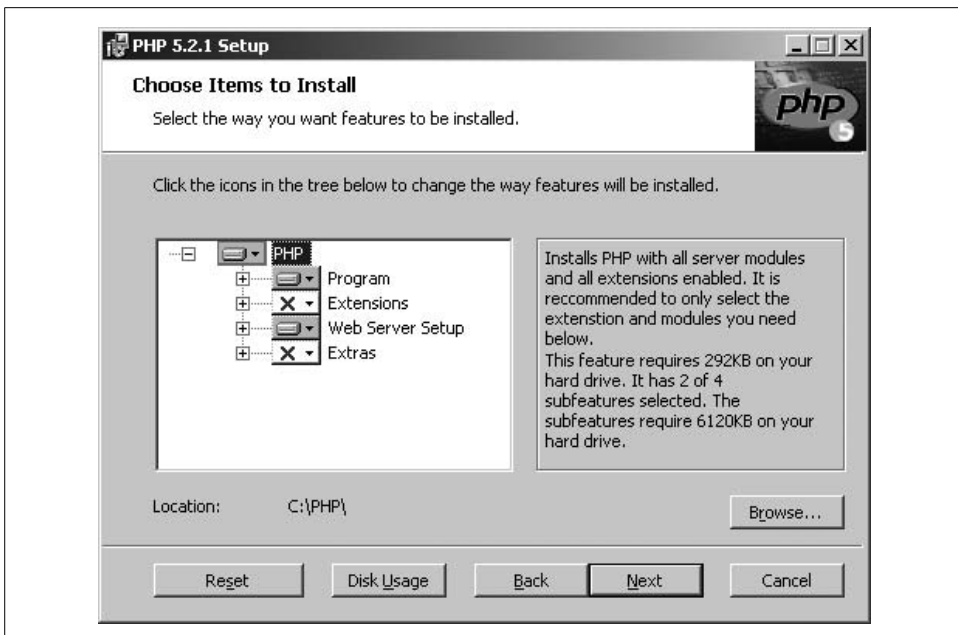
PHP 5.2.1 Setup

Choose Items to Install

Select the way you want features to be installed.

php 5

Click the icons in the tree below to change the way features will be installed.

PHP
Program
Extensions
Web Server Setup
Extras

Installs PHP with all server modules and all extensions enabled. It is reccommended to only select the extenstion and modules you need below.
This feature requires 292KB on your hard drive. It has 2 of 4 subfeatures selected. The subfeatures require 6120KB on your hard drive.

Location: C:\PHP\

Browse...

Reset Disk Usage Back Next Cancel